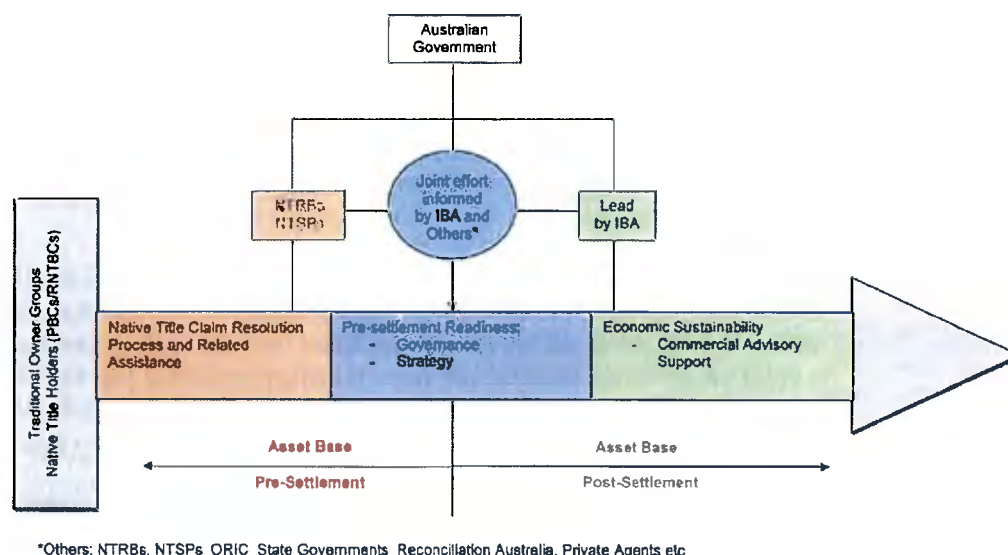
Australian Government

NTRBs NTSPs

Joint effort informed by IBA and Others*

Lead by IBA

Traditional Owner Groups Native Title Holders (PBCs/RNTBCs)

Native Title Claim Resolution Process and Related Assistance

Pre-settlement Readiness:
- Governance
- Strategy

Economic Sustainability
- Commercial Advisory Support

Asset Base

Asset Base

Pre-Settlement

Post-Settlement

*Others: NTRBs, NTSPs, ORIC, State Governments, Reconciliation Australia, Private Agents etc